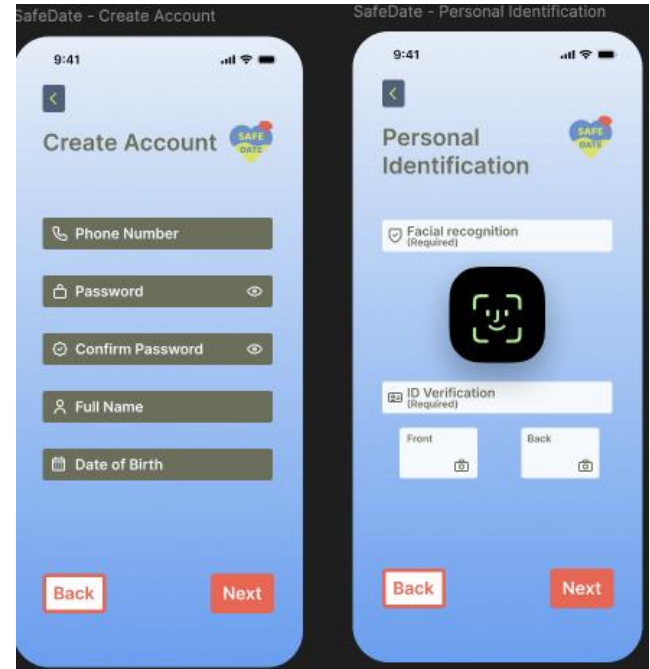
afeDate - Create Account

9:41

Create Account

SAFE DATE

Phone Number

Password

Confirm Password

Full Name

Date of Birth

Back

Next

SafeDate - Personal Identification

9:41

Personal Identification

SAFE DATE

Facial recognition
(Required)

ID Verification
(Required)

Front

Back

Back

Next